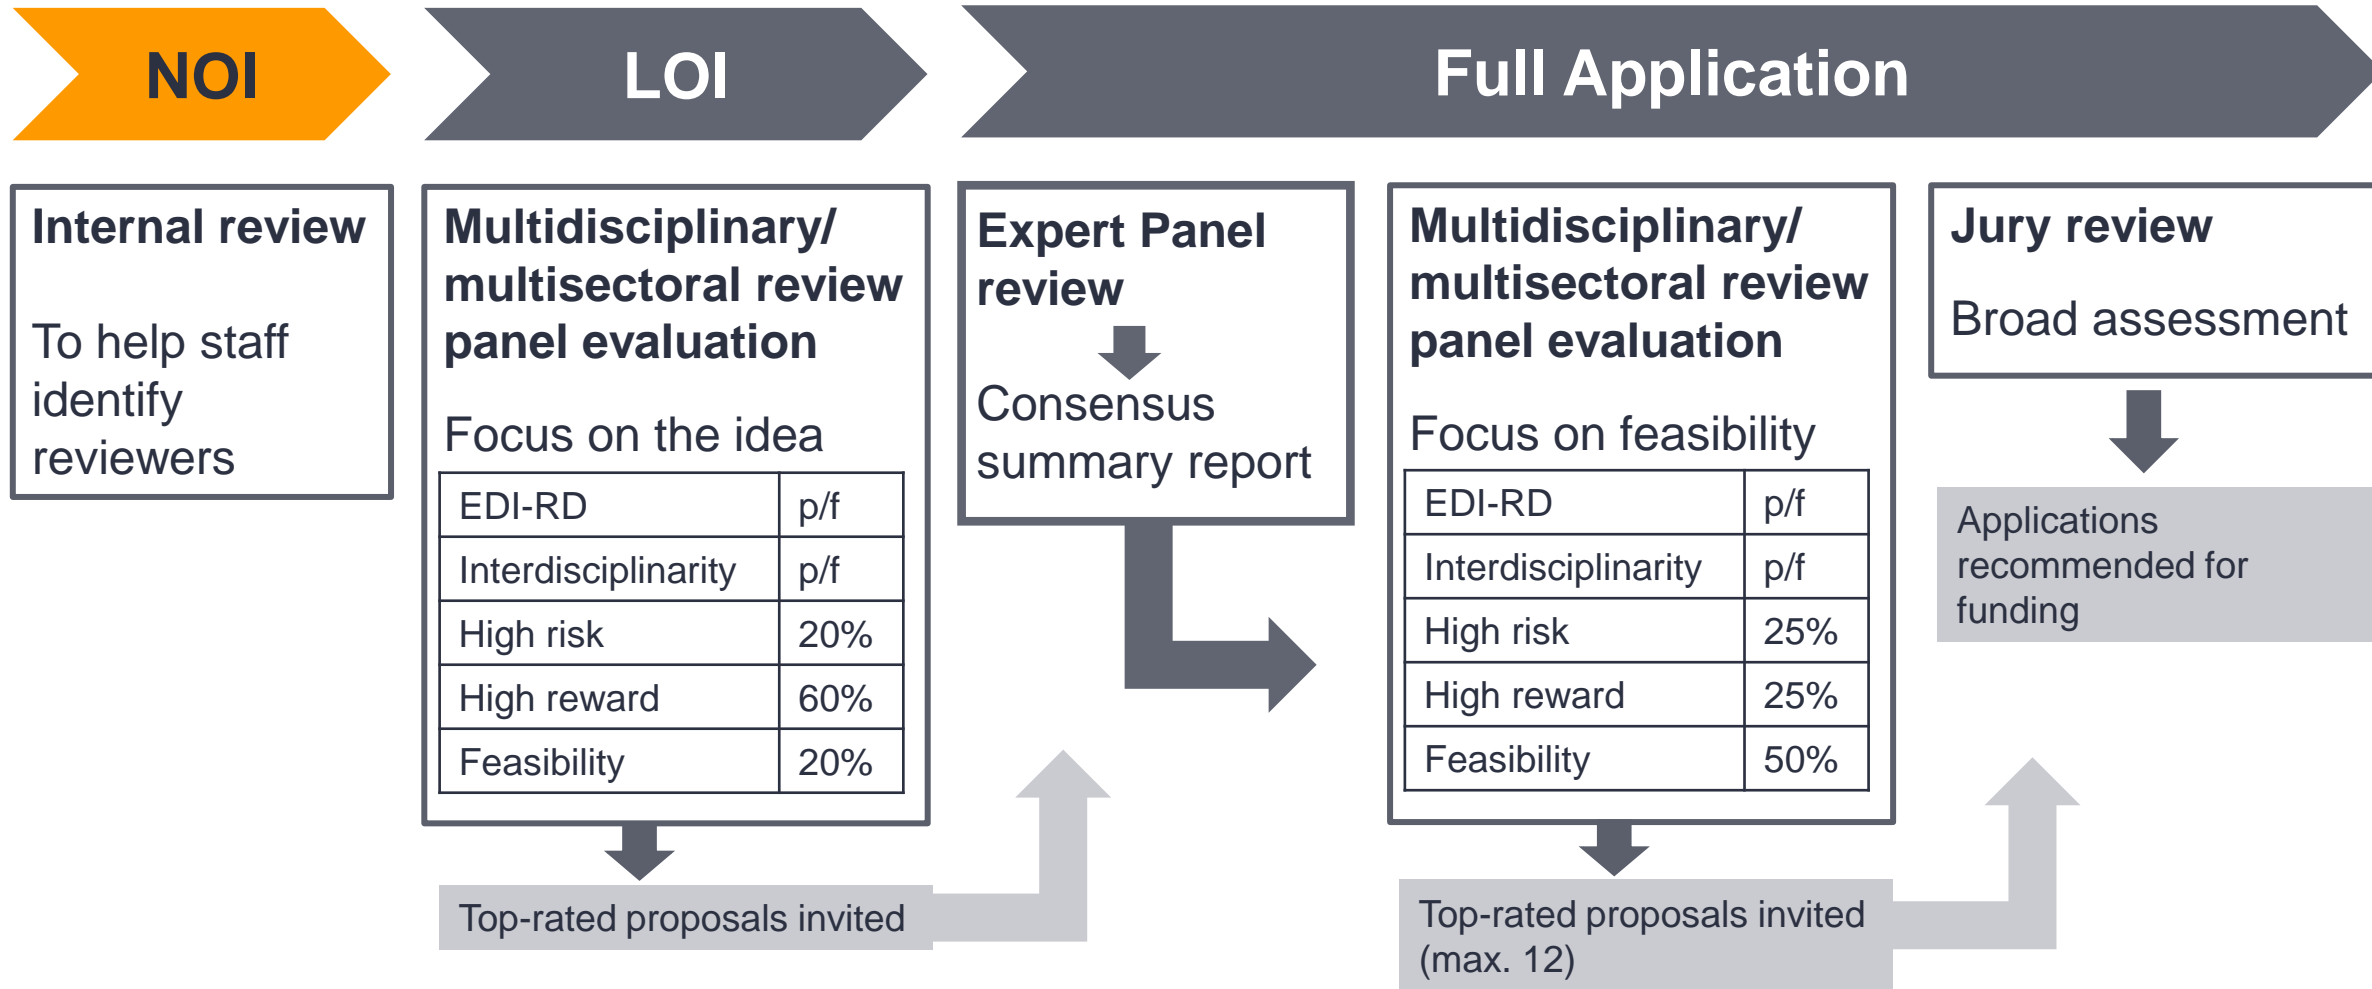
NOI

LOI

Full Application

Internal review

To help staff identify reviewers

Multidisciplinary/ multisectoral review panel evaluation

Focus on the idea

| EDI-RD | p/f |
|---|---|
| Interdisciplinarity | p/f |
| High risk | 20% |
| High reward | 60% |
| Feasibility | 20% |

Top-rated proposals invited

Expert Panel review

Consensus summary report

Multidisciplinary/ multisectoral review panel evaluation

Focus on feasibility

| EDI-RD | p/f |
|---|---|
| Interdisciplinarity | p/f |
| High risk | 25% |
| High reward | 25% |
| Feasibility | 50% |

Top-rated proposals invited (max. 12)

Jury review

Broad assessment

Applications recommended for funding